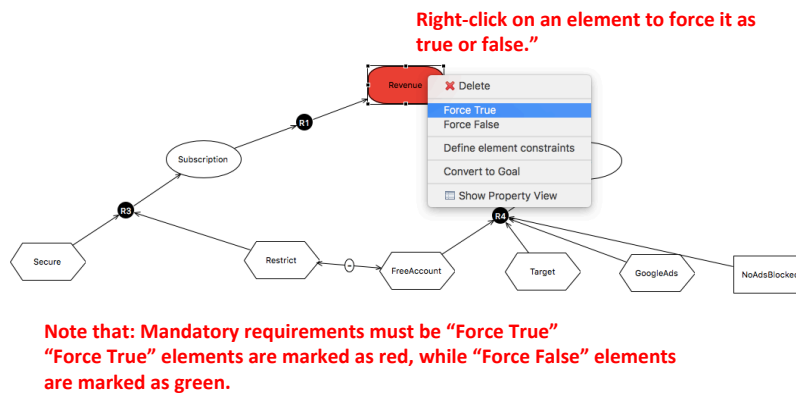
Right-click on an element to force it as true or false."

Revenue

Delete
Force True
Force False
Define element constraints
Convert to Goal
Show Property View

R1

Subscription

R3

R4

Secure

Restrict

FreeAccount

Target

GoogleAds

NoAdsBlocke

Note that: Mandatory requirements must be "Force True"
"Force True" elements are marked as red, while "Force False" elements are marked as green.